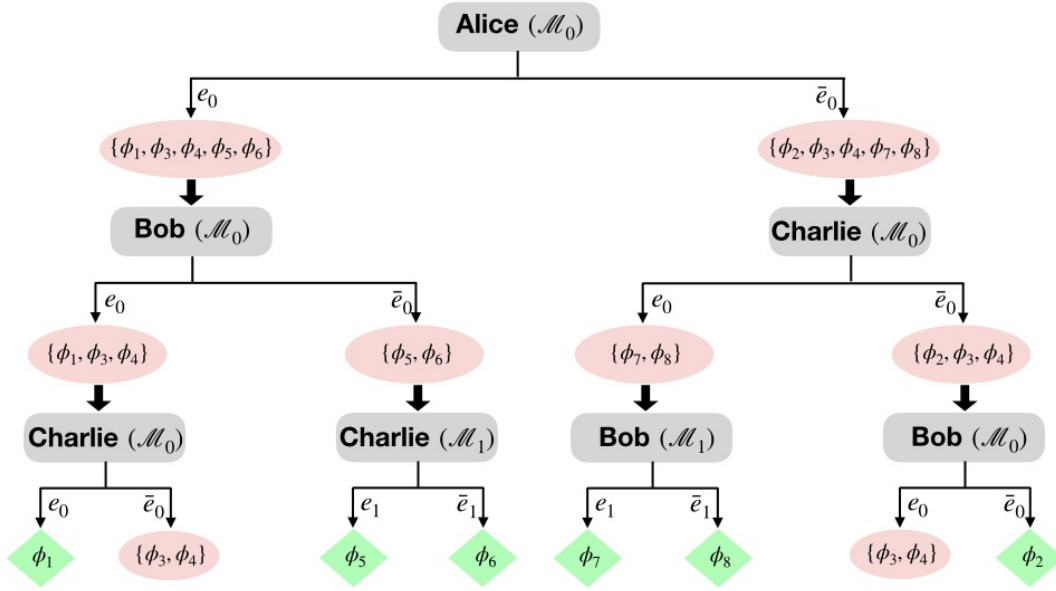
Alice ($\mathscr{M}_0$)

$e_0$

$\bar{e}_0$

$\{\phi_1, \phi_3, \phi_4, \phi_5, \phi_6\}$

$\{\phi_2, \phi_3, \phi_4, \phi_7, \phi_8\}$

Bob ($\mathscr{M}_0$)

Charlie ($\mathscr{M}_0$)

$e_0$

$\bar{e}_0$

$e_0$

$\bar{e}_0$

$\{\phi_1, \phi_3, \phi_4\}$

$\{\phi_5, \phi_6\}$

$\{\phi_7, \phi_8\}$

$\{\phi_2, \phi_3, \phi_4\}$

Charlie ($\mathscr{M}_0$)

Charlie ($\mathscr{M}_1$)

Bob ($\mathscr{M}_1$)

Bob ($\mathscr{M}_0$)

$e_0$

$\bar{e}_0$

$e_1$

$\bar{e}_1$

$e_1$

$\bar{e}_1$

$e_0$

$\bar{e}_0$

$\phi_1$

$\{\phi_3, \phi_4\}$

$\phi_5$

$\phi_6$

$\phi_7$

$\phi_8$

$\{\phi_3, \phi_4\}$

$\phi_2$